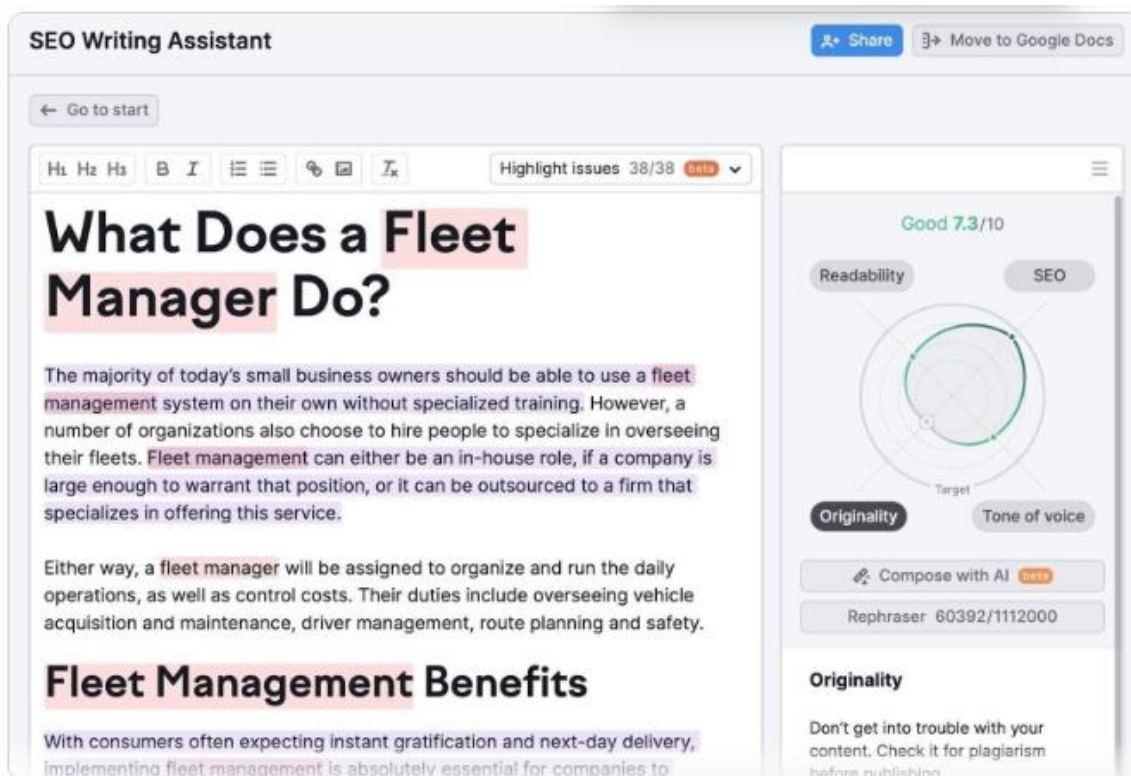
SEO Writing Assistant

Share

Move to Google Docs

← Go to start

H1 H2 H3 B I

Highlight issues 38/38 beta

# What Does a Fleet Manager Do?

The majority of today's small business owners should be able to use a fleet management system on their own without specialized training. However, a number of organizations also choose to hire people to specialize in overseeing their fleets. Fleet management can either be an in-house role, if a company is large enough to warrant that position, or it can be outsourced to a firm that specializes in offering this service.

Either way, a fleet manager will be assigned to organize and run the daily operations, as well as control costs. Their duties include overseeing vehicle acquisition and maintenance, driver management, route planning and safety.

## Fleet Management Benefits

With consumers often expecting instant gratification and next-day delivery, implementing fleet management is absolutely essential for companies to

Good 7.3/10

Readability

SEO

Target

Originality

Tone of voice

Compose with AI beta

Rephraser 60392/1112000

Originality

Don't get into trouble with your content. Check it for plagiarism before publishing.